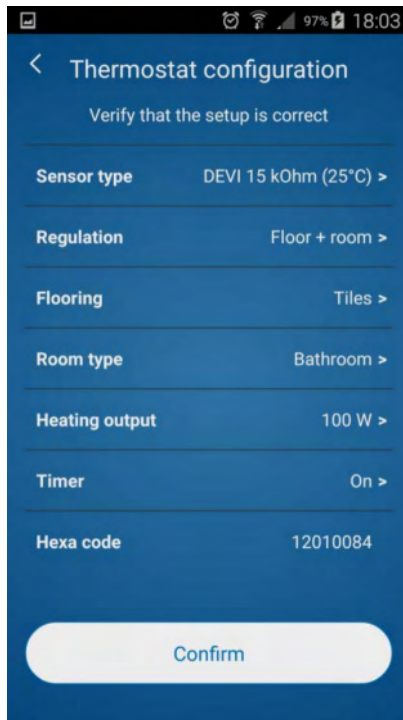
97% 18:03

<

Thermostat configuration

Verify that the setup is correct

Sensor type DEVI 15 kOhm (25°C) >

Regulation Floor + room >

Flooring Tiles >

Room type Bathroom >

Heating output 100 W >

Timer On >

Hexa code 12010084

Confirm